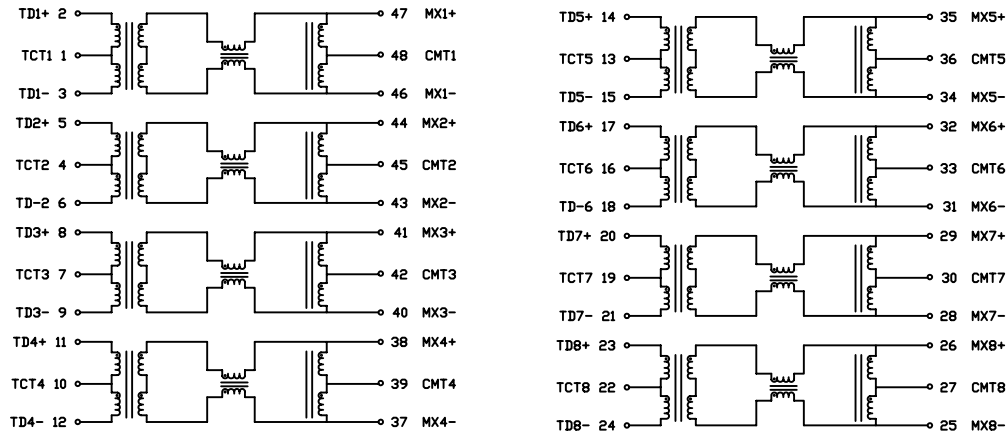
TD1+ 2
TCT1 1
TD1- 3
47 MX1+
48 CMT1
46 MX1-
TD2+ 5
TCT2 4
TD-2 6
44 MX2+
45 CMT2
43 MX2-
TD3+ 8
TCT3 7
TD3- 9
41 MX3+
42 CMT3
40 MX3-
TD4+ 11
TCT4 10
TD4- 12
38 MX4+
39 CMT4
37 MX4-

TD5+ 14
TCT5 13
TD5- 15
35 MX5+
36 CMT5
34 MX5-
TD6+ 17
TCT6 16
TD-6 18
32 MX6+
33 CMT6
31 MX6-
TD7+ 20
TCT7 19
TD7- 21
29 MX7+
30 CMT7
28 MX7-
TD8+ 23
TCT8 22
TD8- 24
26 MX8+
27 CMT8
25 MX8-